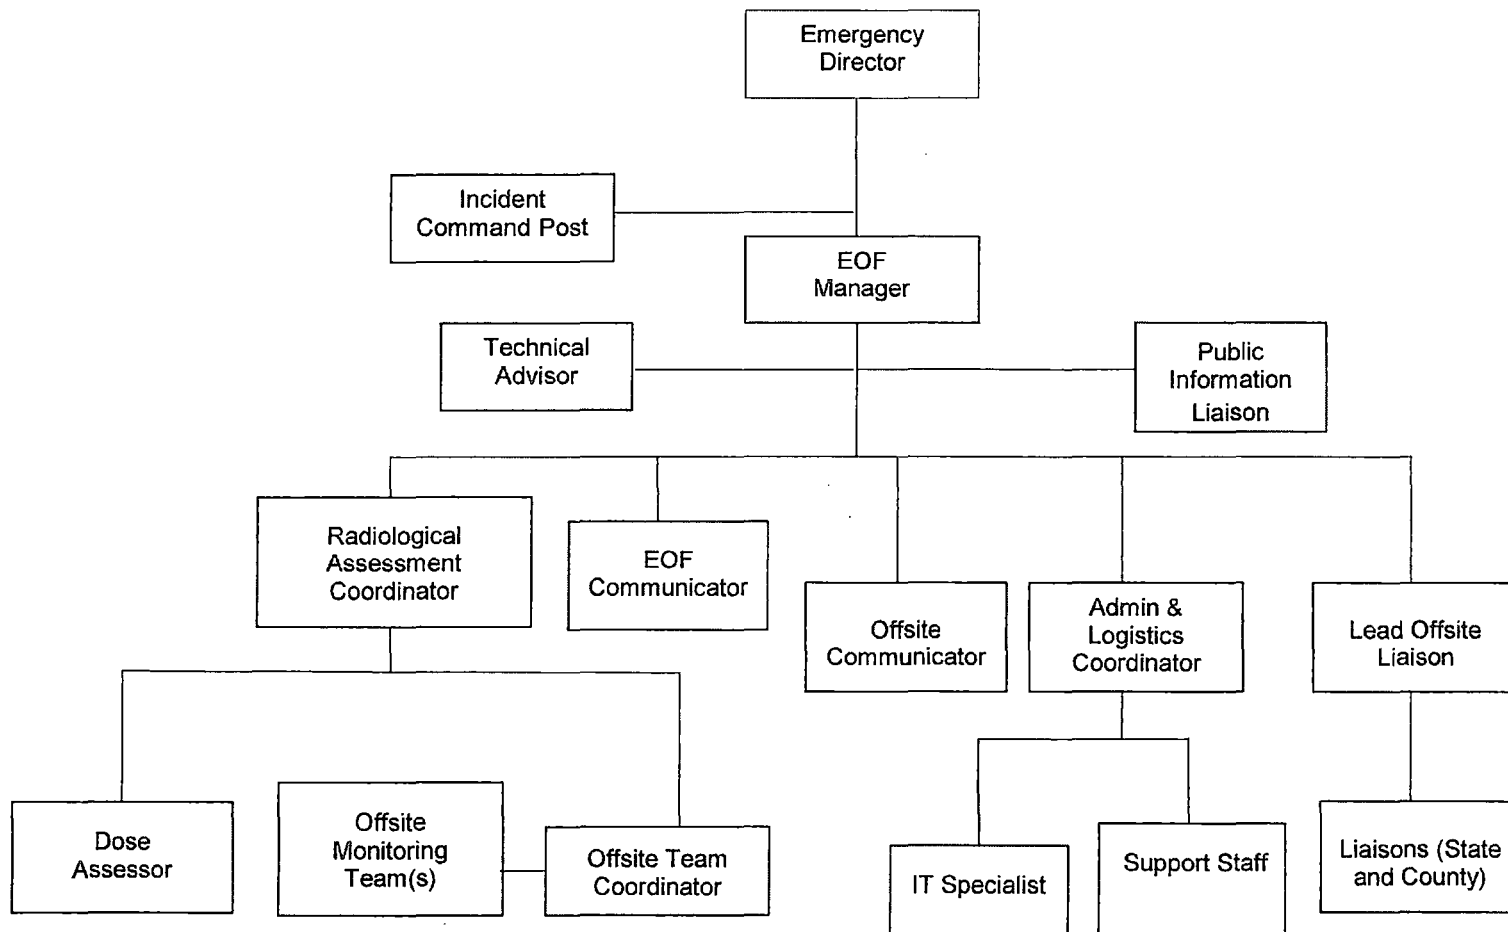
Emergency Director

Incident Command Post

EOF Manager

Technical Advisor

Public Information Liaison

Radiological Assessment Coordinator

EOF Communicator

Offsite Communicator

Admin & Logistics Coordinator

Lead Offsite Liaison

Dose Assessor

Offsite Monitoring Team(s)

Offsite Team Coordinator

IT Specialist

Support Staff

Liaisons (State and County)